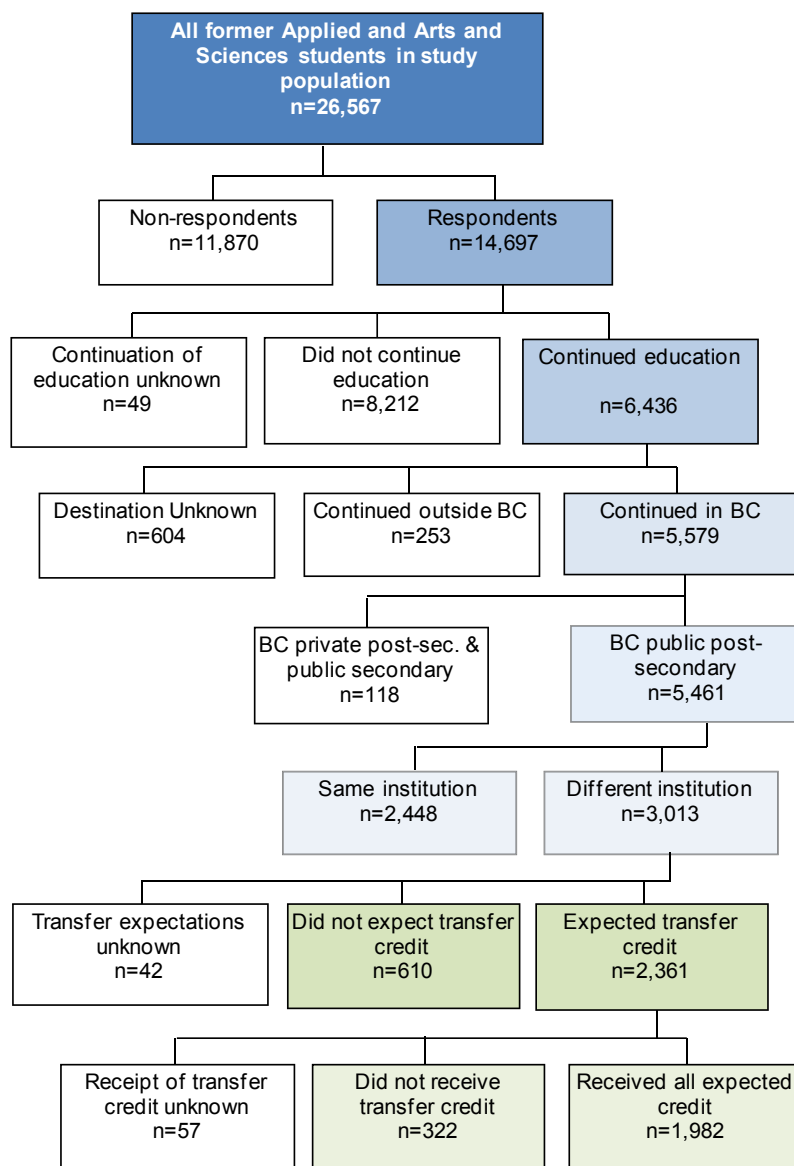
All former Applied and Arts and Sciences students in study population
n=26,567

Non-respondents
n=11,870

Respondents
n=14,697

Continuation of education unknown
n=49

Did not continue education
n=8,212

Continued education
n=6,436

Destination Unknown
n=604

Continued outside BC
n=253

Continued in BC
n=5,579

BC private post-sec. & public secondary
n=118

BC public post-secondary
n=5,461

Same institution
n=2,448

Different institution
n=3,013

Transfer expectations unknown
n=42

Did not expect transfer credit
n=610

Expected transfer credit
n=2,361

Receipt of transfer credit unknown
n=57

Did not receive transfer credit
n=322

Received all expected credit
n=1,982